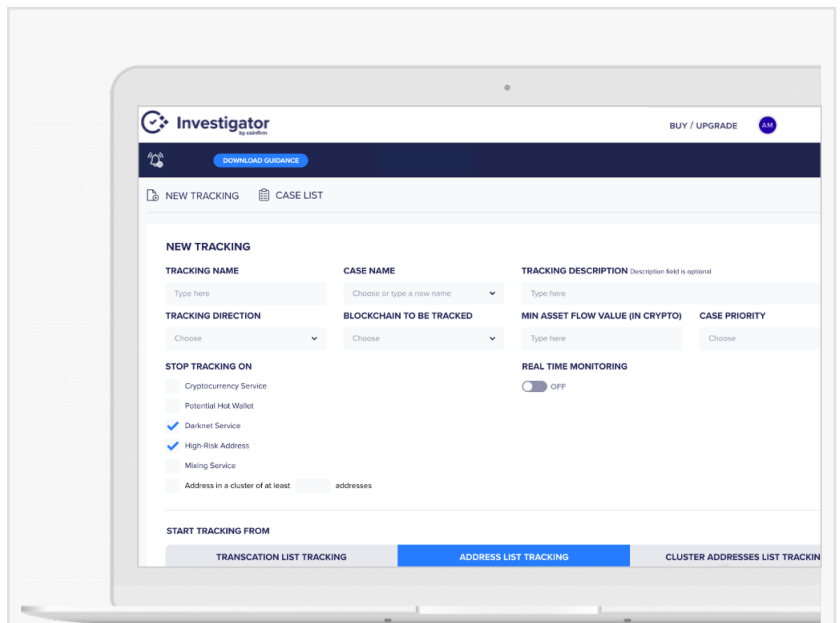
Investigator
by coinfirm

BUY / UPGRADE AM

DOWNLOAD GUIDANCE

NEW TRACKING CASE LIST

NEW TRACKING

TRACKING NAME
Type here

CASE NAME
Choose or type a new name

TRACKING DESCRIPTION Description field is optional
Type here

TRACKING DIRECTION
Choose

BLOCKCHAIN TO BE TRACKED
Choose

MIN ASSET FLOW VALUE (IN CRYPTO)
Type here

CASE PRIORITY
Choose

STOP TRACKING ON
Cryptocurrency Service
Potential Hot Wallet
Darknet Service
High-Risk Address
Mixing Service
Address in a cluster of at least addresses

REAL TIME MONITORING
OFF

START TRACKING FROM

TRANSCATION LIST TRACKING | ADDRESS LIST TRACKING | CLUSTER ADDRESSES LIST TRACKIN